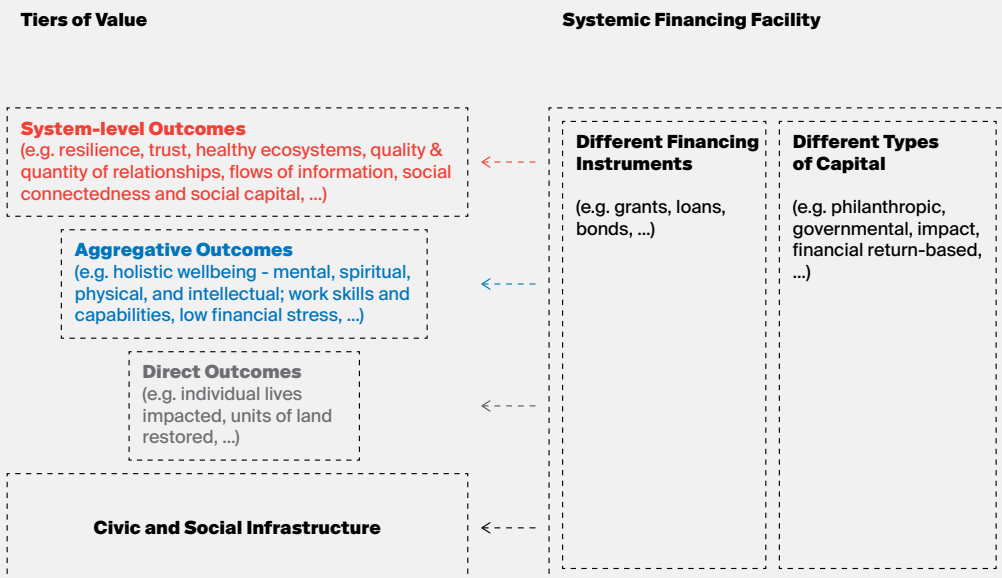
Tiers of Value

Systemic Financing Facility

System-level Outcomes
(e.g. resilience, trust, healthy ecosystems, quality & quantity of relationships, flows of information, social connectedness and social capital, ...)

Aggregative Outcomes
(e.g. holistic wellbeing - mental, spiritual, physical, and intellectual; work skills and capabilities, low financial stress, ...)

Direct Outcomes
(e.g. individual lives impacted, units of land restored, ...)

Civic and Social Infrastructure

Different Financing Instruments

(e.g. grants, loans, bonds, ...)

Different Types of Capital

(e.g. philanthropic, governmental, impact, financial return-based, ...)